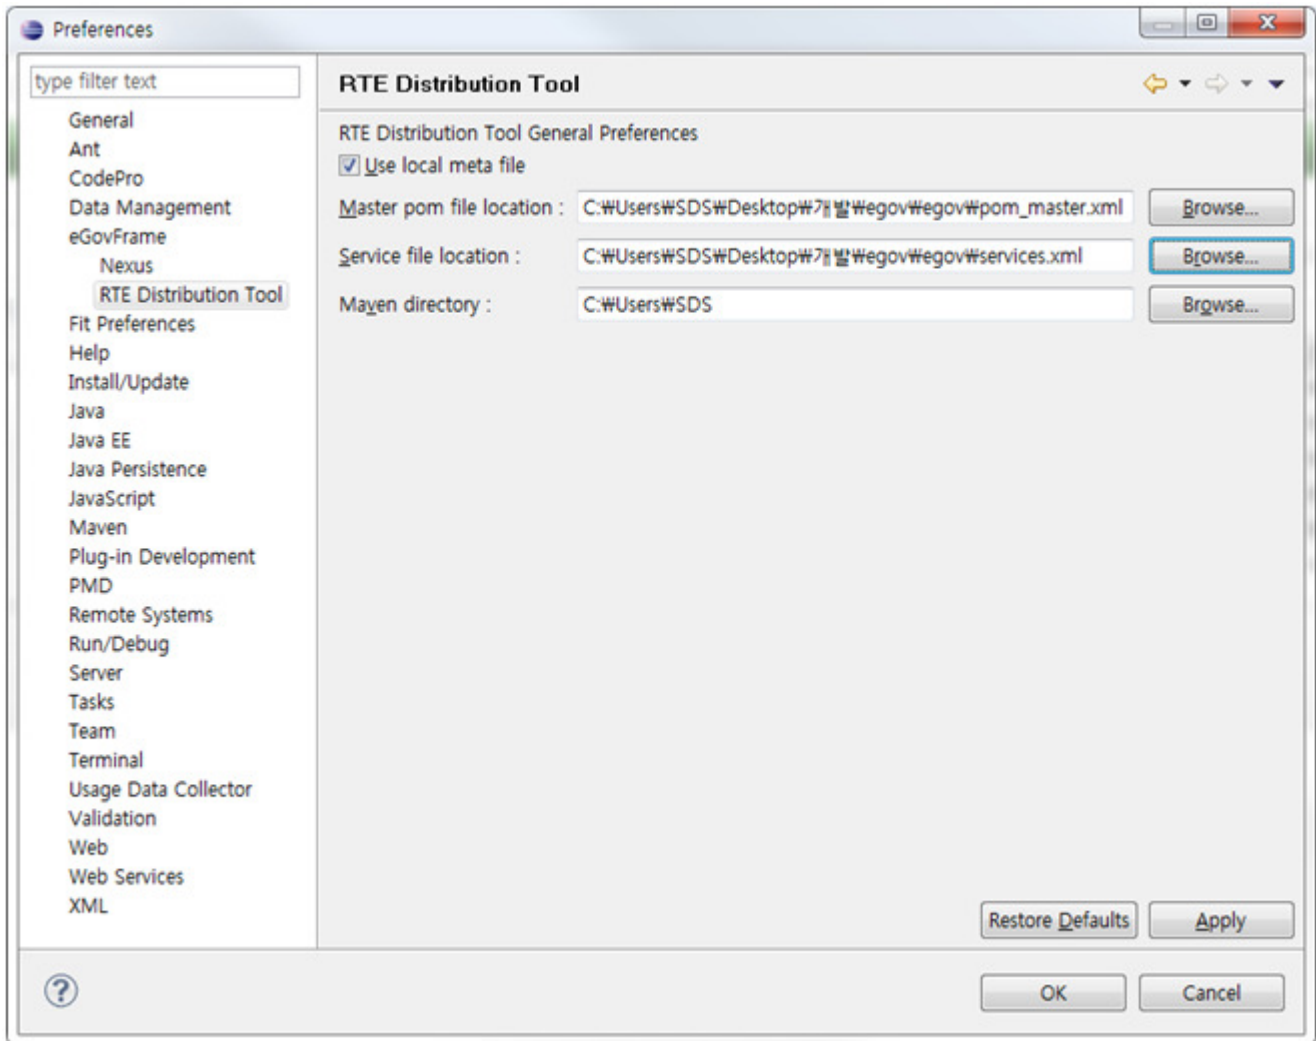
Preferences

type filter text

General
Ant
CodePro
Data Management
eGovFrame
Nexus
RTE Distribution Tool
Fit Preferences
Help
Install/Update
Java
Java EE
Java Persistence
JavaScript
Maven
Plug-in Development
PMD
Remote Systems
Run/Debug
Server
Tasks
Team
Terminal
Usage Data Collector
Validation
Web
Web Services
XML

RTE Distribution Tool

RTE Distribution Tool General Preferences

Use local meta file

Master pom file location : C:₩Users₩SDS₩Desktop₩개발₩egov₩egov₩pom_master.xml Browse...

Service file location : C:₩Users₩SDS₩Desktop₩개발₩egov₩egov₩services.xml Browse...

Maven directory : C:₩Users₩SDS Browse...

Restore Defaults Apply

OK Cancel